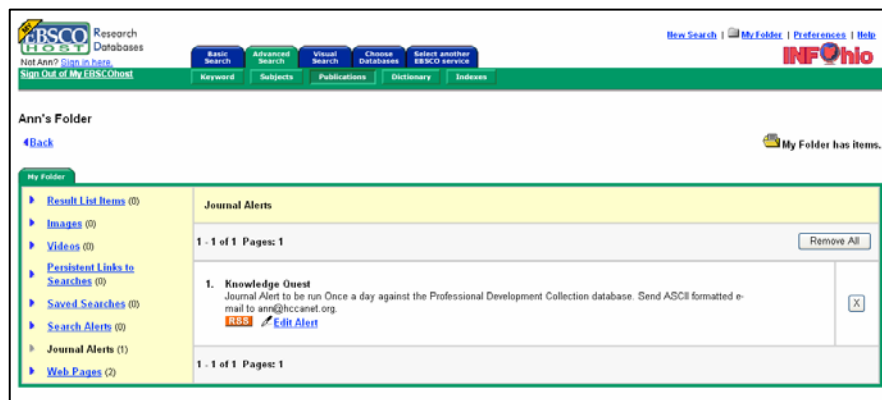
EBSCO HOST Research Databases

Not Ann? Sign in here.

Sign Out of My EBSCOhost

Basic Search | Advanced Search | Visual Search | Choose Databases | Select another EBSCO service

Keyword | Subjects | Publications | Dictionary | Indexes

New Search | My Folder | Preferences | Help

INFOhio

Ann's Folder

Back

My Folder has items.

My Folder

Result List Items (0)

Images (0)

Videos (0)

Persistent Links to Searches (0)

Saved Searches (0)

Search Alerts (0)

Journal Alerts (1)

Web Pages (2)

Journal Alerts

1 - 1 of 1 Pages: 1

Remove All

1. Knowledge Quest
Journal Alert to be run Once a day against the Professional Development Collection database. Send ASCII formatted e-mail to ann@hccanet.org.
RSS Edit Alert

X

1 - 1 of 1 Pages: 1